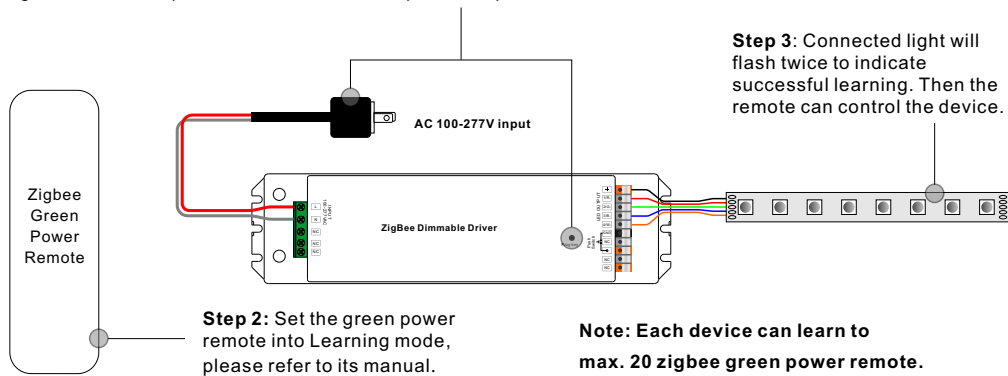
Step 3: Connected light will flash twice to indicate successful learning. Then the remote can control the device.

Zigbee Green Power Remote

AC 100-277V input

ZigBee Dimmable Driver

Step 2: Set the green power remote into Learning mode, please refer to its manual.

Note: Each device can learn to max. 20 zigbee green power remote.